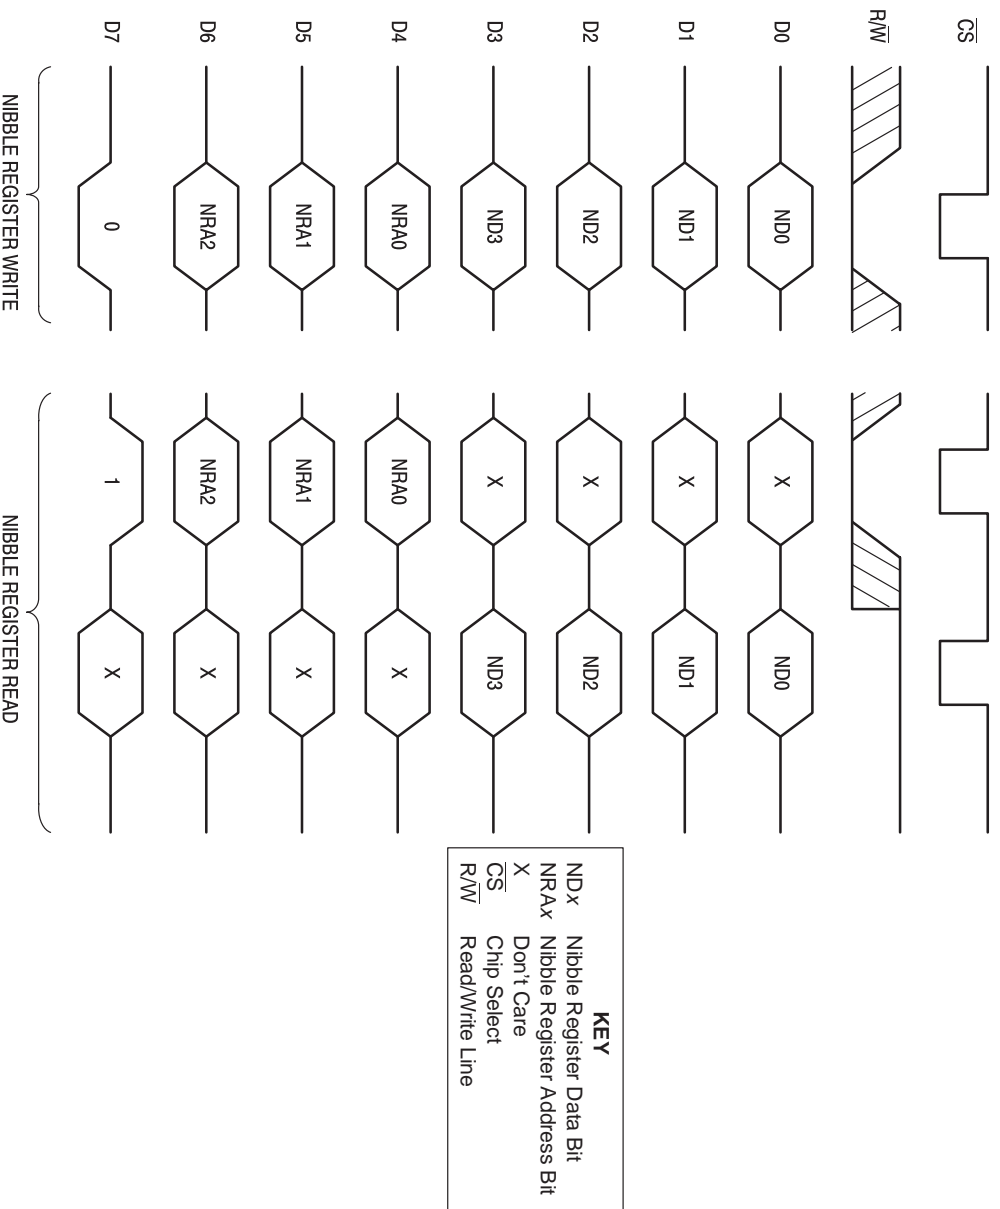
$\overline{CS}$
$R/\overline{W}$
D0
D1
D2
D3
D4
D5
D6
D7

ND0
ND1
ND2
ND3
NRA0
NRA1
NRA2
0

X
X
X
X
NRA0
NRA1
NRA2
1

ND0
ND1
ND2
ND3
X
X
X
X

NIBBLE REGISTER WRITE
NIBBLE REGISTER READ

KEY
NDx Nibble Register Data Bit
NRAx Nibble Register Address Bit
X Don't Care
$\overline{CS}$ Chip Select
$R/\overline{W}$ Read/Write Line